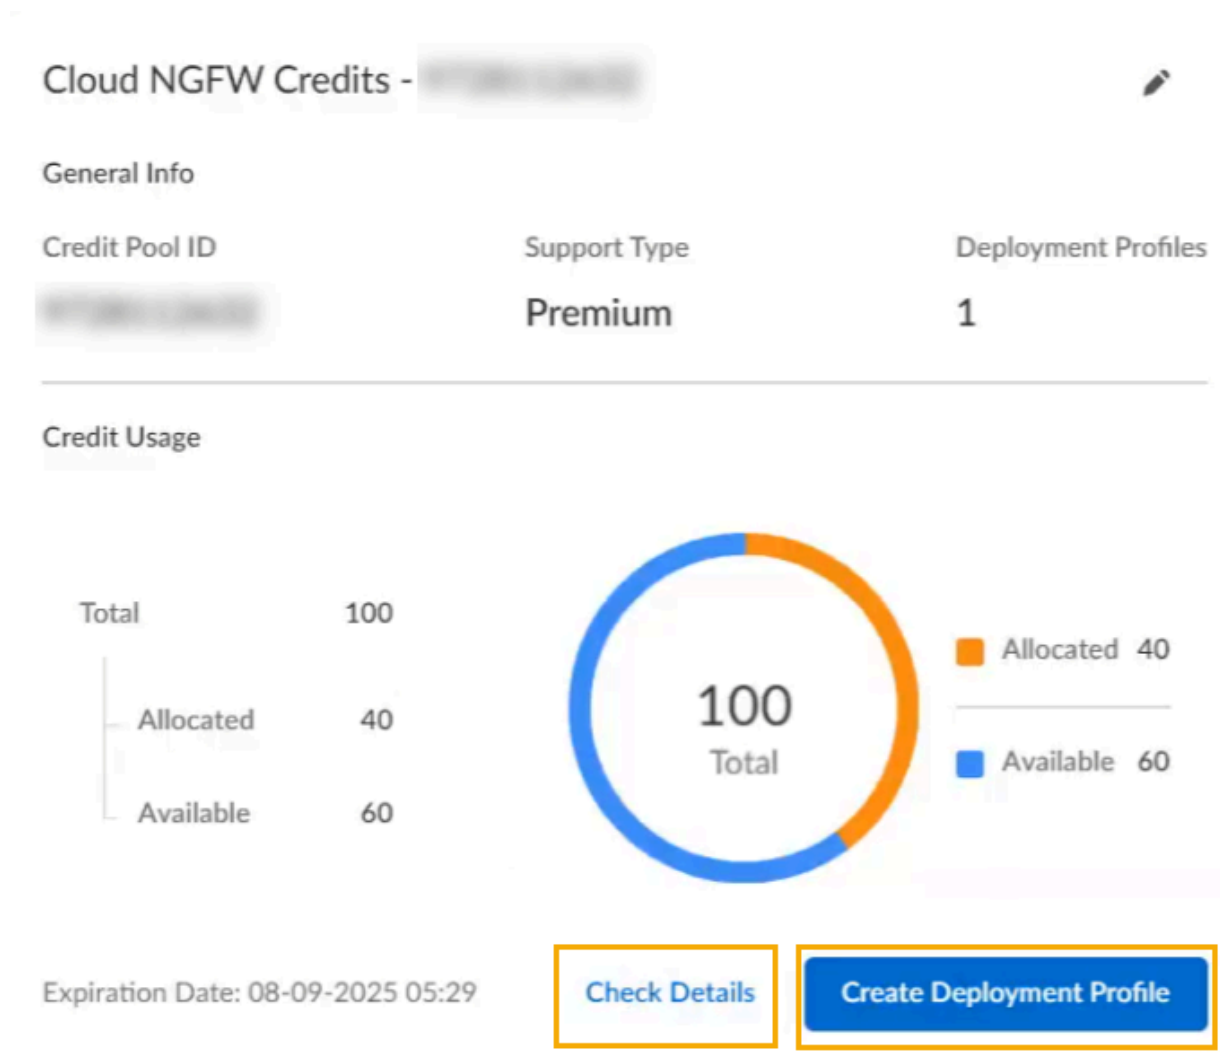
Cloud NGFW Credits - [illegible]

General Info

Credit Pool ID
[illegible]

Support Type
Premium

Deployment Profiles
1

Credit Usage

Total 100
Allocated 40
Available 60

100
Total

Allocated 40
Available 60

Expiration Date: 08-09-2025 05:29

Check Details

Create Deployment Profile